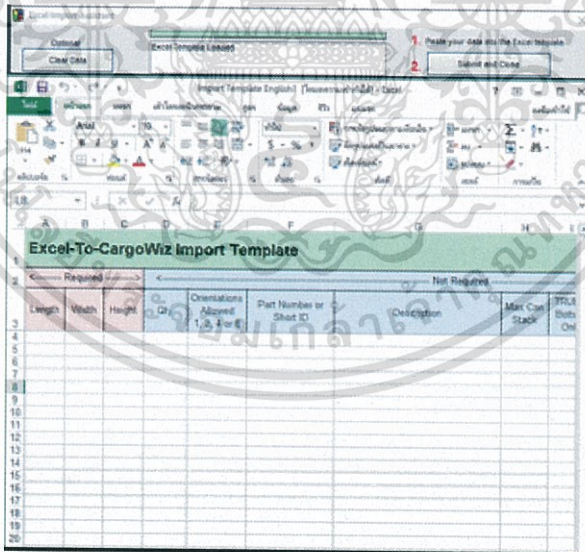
Excel Import Assistant

Optional
Clear Data

Excel Template Loaded

1 Paste your data into the Excel template
2 Submit and Close

Import Template English) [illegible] - Excel

Arial 10

B8

Excel-To-CargoWiz Import Template

<---- Required ---->
<---- Not Required

| Length | Width | Height | Qty | Orientations Allowed 1, 2, 3 or 6 | Part Number or Short ID | Description | Max Can Stack | TRUE Bott Onl |
|---|---|---|---|---|---|---|---|---|

1 2 3 4 5 6 7 8 9 10 11 12 13 14 15 16 17 18 19 20